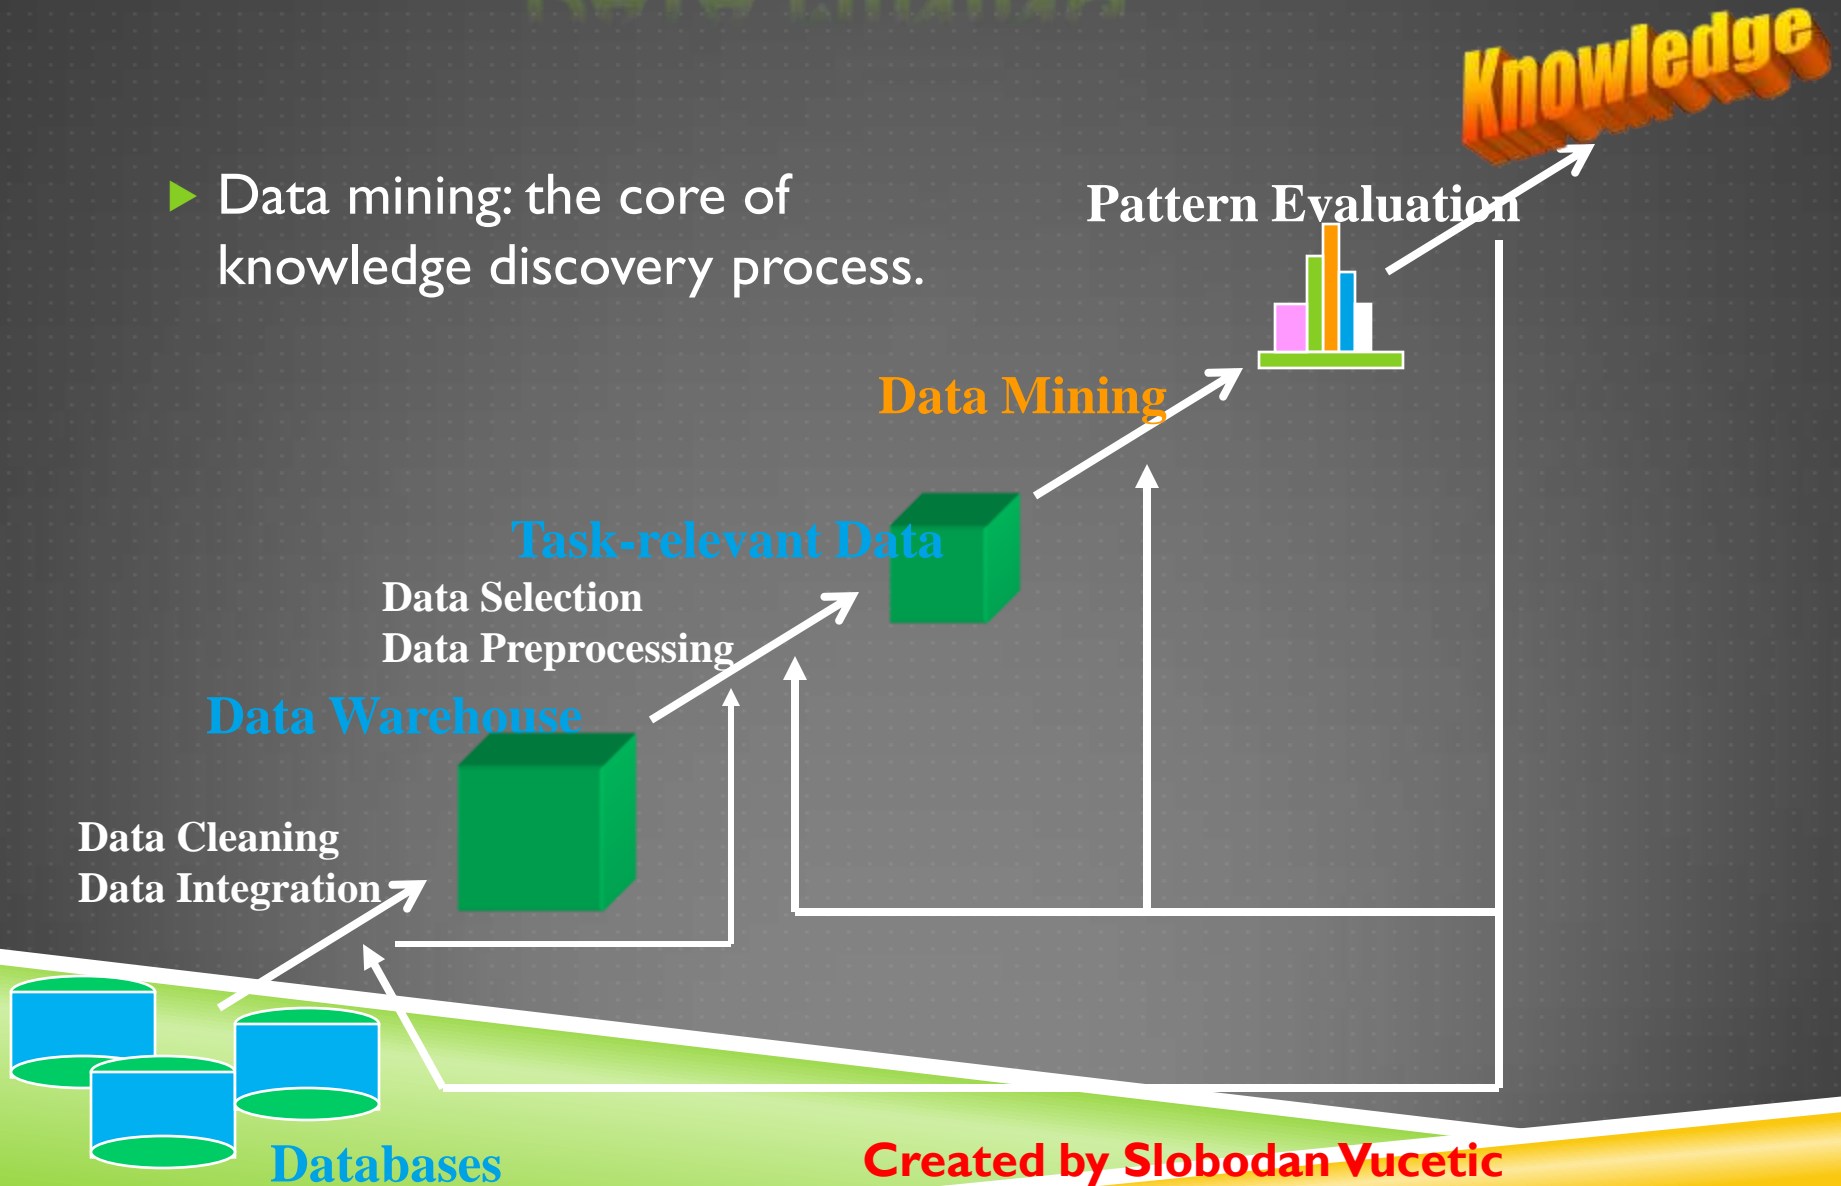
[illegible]

Knowledge

Data mining: the core of knowledge discovery process.

Pattern Evaluation

Data Mining

Task-relevant Data

Data Selection
Data Preprocessing

Data Warehouse

Data Cleaning
Data Integration

Databases

Created by Slobodan Vucetic